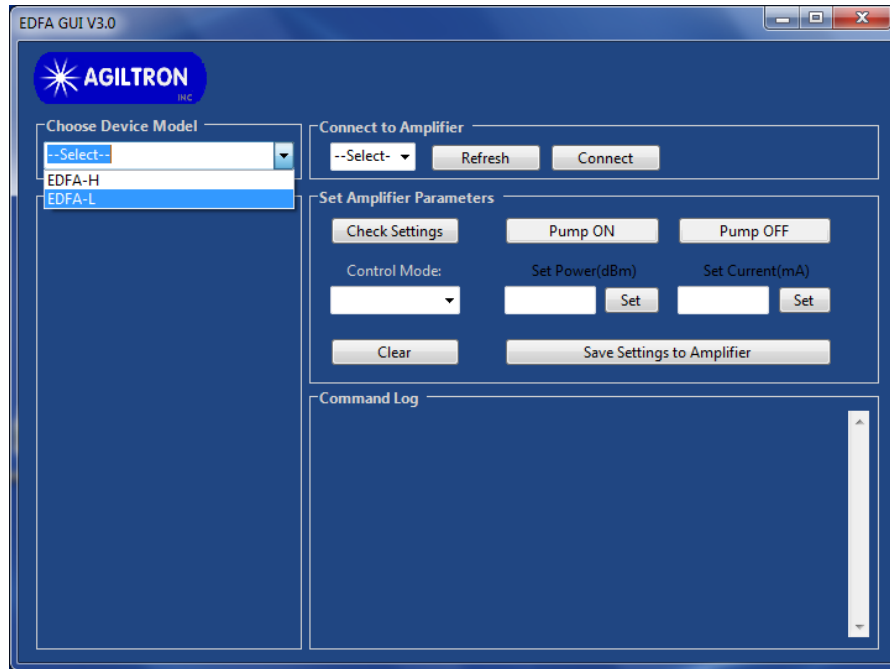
EDFA GUI V3.0

AGILTRON INC

Choose Device Model

--Select--

EDFA-H

EDFA-L

Connect to Amplifier

--Select-

Refresh

Connect

Set Amplifier Parameters

Check Settings

Pump ON

Pump OFF

Control Mode:

Set Power(dBm)

Set

Set Current(mA)

Set

Clear

Save Settings to Amplifier

Command Log